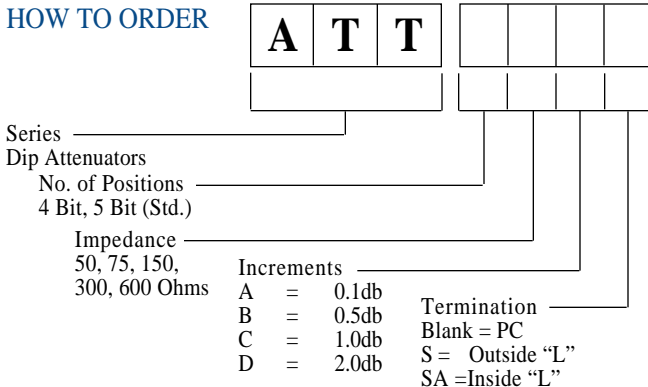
HOW TO ORDER

| A | T | T |
|---|---|---|

Series
Dip Attenuators

No. of Positions
4 Bit, 5 Bit (Std.)

Impedance
50, 75, 150, 300, 600 Ohms

Increments
A = 0.1db
B = 0.5db
C = 1.0db
D = 2.0db

Termination
Blank = PC
S = Outside "L"
SA =Inside "L"